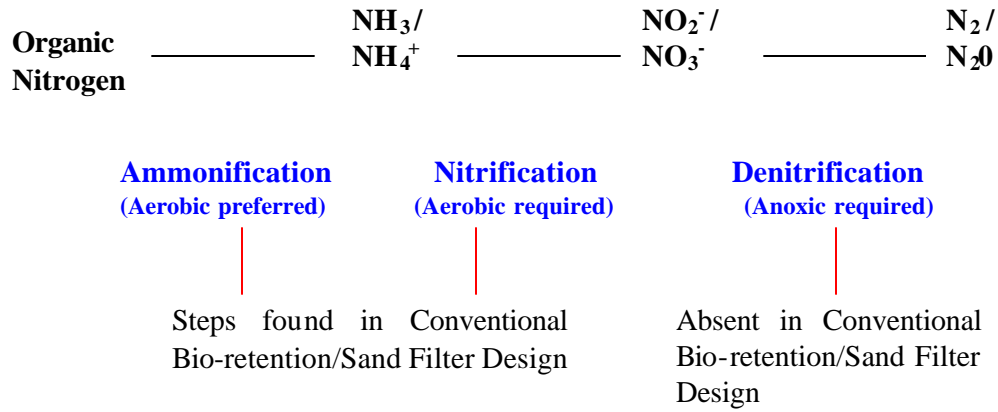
Organic Nitrogen

$NH_3$/ $NH_4^+$

$NO_2^-$/ $NO_3^-$

$N_2$/ $N_20$

Ammonification
(Aerobic preferred)

Nitrification
(Aerobic required)

Denitrification
(Anoxic required)

Steps found in Conventional Bio-retention/Sand Filter Design

Absent in Conventional Bio-retention/Sand Filter Design